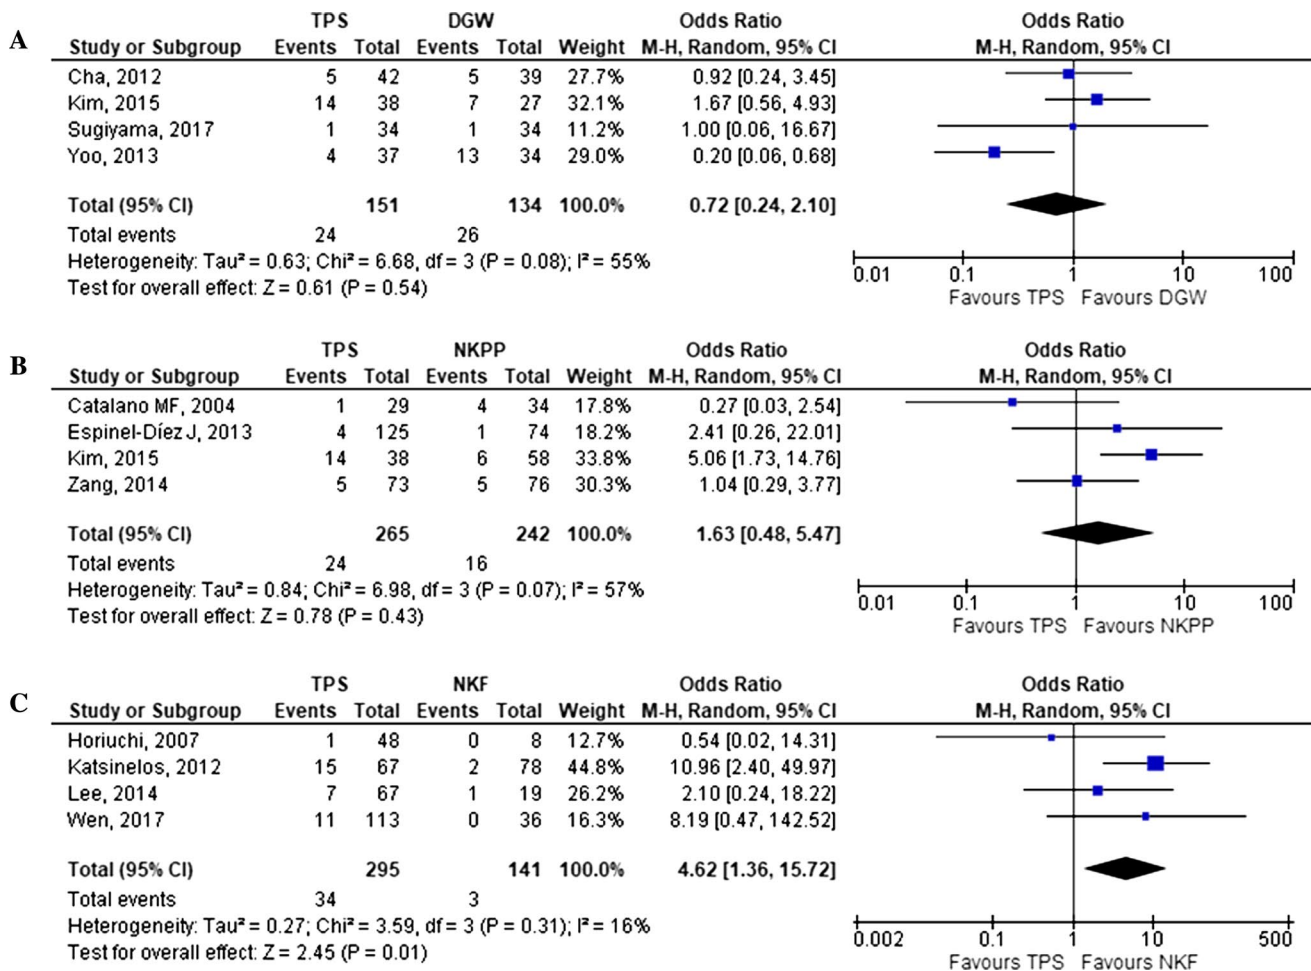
A

| Study or Subgroup | TPS Events | TPS Total | DGW Events | DGW Total | Weight | Odds Ratio M-H, Random, 95% CI |
|---|---|---|---|---|---|---|
| Cha, 2012 | 5 | 42 | 5 | 39 | 27.7% | 0.92 [0.24, 3.45] |
| Kim, 2015 | 14 | 38 | 7 | 27 | 32.1% | 1.67 [0.56, 4.93] |
| Sugiyama, 2017 | 1 | 34 | 1 | 34 | 11.2% | 1.00 [0.06, 16.67] |
| Yoo, 2013 | 4 | 37 | 13 | 34 | 29.0% | 0.20 [0.06, 0.68] |
| Total (95% CI) | | 151 | | 134 | 100.0% | 0.72 [0.24, 2.10] |
| Total events | 24 | | 26 | | | |

Heterogeneity: Tau² = 0.63; Chi² = 6.68, df = 3 (P = 0.08); I² = 55%
Test for overall effect: Z = 0.61 (P = 0.54)

Odds Ratio
M-H, Random, 95% CI
0.01 0.1 1 10 100
Favours TPS Favours DGW

B

| Study or Subgroup | TPS Events | TPS Total | NKPP Events | NKPP Total | Weight | Odds Ratio M-H, Random, 95% CI |
|---|---|---|---|---|---|---|
| Catalano MF, 2004 | 1 | 29 | 4 | 34 | 17.8% | 0.27 [0.03, 2.54] |
| Espinel-Díez J, 2013 | 4 | 125 | 1 | 74 | 18.2% | 2.41 [0.26, 22.01] |
| Kim, 2015 | 14 | 38 | 6 | 58 | 33.8% | 5.06 [1.73, 14.76] |
| Zang, 2014 | 5 | 73 | 5 | 76 | 30.3% | 1.04 [0.29, 3.77] |
| Total (95% CI) | | 265 | | 242 | 100.0% | 1.63 [0.48, 5.47] |
| Total events | 24 | | 16 | | | |

Heterogeneity: Tau² = 0.84; Chi² = 6.98, df = 3 (P = 0.07); I² = 57%
Test for overall effect: Z = 0.78 (P = 0.43)

Odds Ratio
M-H, Random, 95% CI
0.01 0.1 1 10 100
Favours TPS Favours NKPP

C

| Study or Subgroup | TPS Events | TPS Total | NKF Events | NKF Total | Weight | Odds Ratio M-H, Random, 95% CI |
|---|---|---|---|---|---|---|
| Horiuchi, 2007 | 1 | 48 | 0 | 8 | 12.7% | 0.54 [0.02, 14.31] |
| Katsinelos, 2012 | 15 | 67 | 2 | 78 | 44.8% | 10.96 [2.40, 49.97] |
| Lee, 2014 | 7 | 67 | 1 | 19 | 26.2% | 2.10 [0.24, 18.22] |
| Wen, 2017 | 11 | 113 | 0 | 36 | 16.3% | 8.19 [0.47, 142.52] |
| Total (95% CI) | | 295 | | 141 | 100.0% | 4.62 [1.36, 15.72] |
| Total events | 34 | | 3 | | | |

Heterogeneity: Tau² = 0.27; Chi² = 3.59, df = 3 (P = 0.31); I² = 16%
Test for overall effect: Z = 2.45 (P = 0.01)

Odds Ratio
M-H, Random, 95% CI
0.002 0.1 1 10 500
Favours TPS Favours NKF